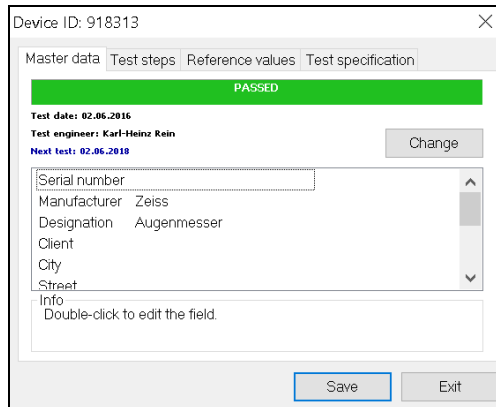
Device ID: 918313

Master data | Test steps | Reference values | Test specification

PASSED

Test date: 02.06.2016
Test engineer: Karl-Heinz Rein
Next test: 02.06.2018

Change

Serial number
Manufacturer Zeiss
Designation Augenmesser
Client
City
Street

Info
Double-click to edit the field.

Save
Exit